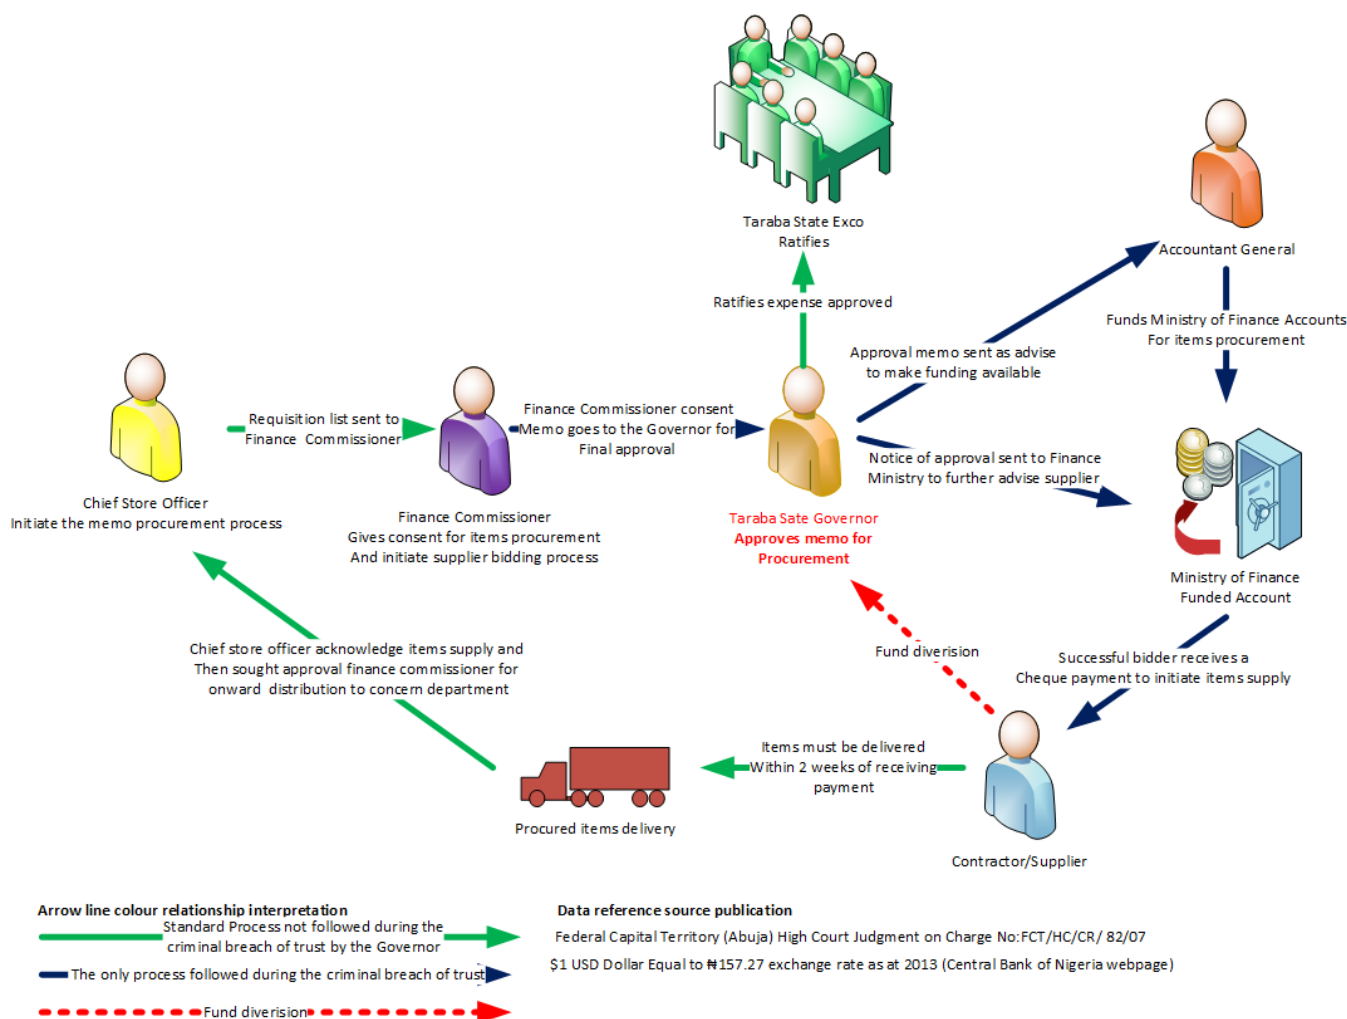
Taraba State Exco
Ratifies

Accountant General

Ratifies expense approved

Funds Ministry of Finance Accounts
For items procurement

Approval memo sent as advise
to make funding available

Requisition list sent to
Finance Commissioner

Finance Commissioner consent
Memo goes to the Governor for
Final approval

Notice of approval sent to Finance
Ministry to further advise supplier

Chief Store Officer
Initiate the memo procurement process

Finance Commissioner
Gives consent for items procurement
And initiate supplier bidding process

Taraba Sate Governor
Approves memo for
Procurement

Ministry of Finance
Funded Account

Chief store officer acknowledge items supply and
Then sought approval finance commissioner for
onward distribution to concern department

Fund diverision

Successful bidder receives a
Cheque payment to initiate items supply

Items must be delivered
Within 2 weeks of receiving
payment

Procured items delivery

Contractor/Supplier

Arrow line colour relationship interpretation
Standard Process not followed during the
criminal breach of trust by the Governor
The only process followed during the criminal breach of trust
Fund diverision

Data reference source publication
Federal Capital Territory (Abuja) High Court Judgment on Charge No:FCT/HC/CR/ 82/07
$1 USD Dollar Equal to ₦157.27 exchange rate as at 2013 (Central Bank of Nigeria webpage)